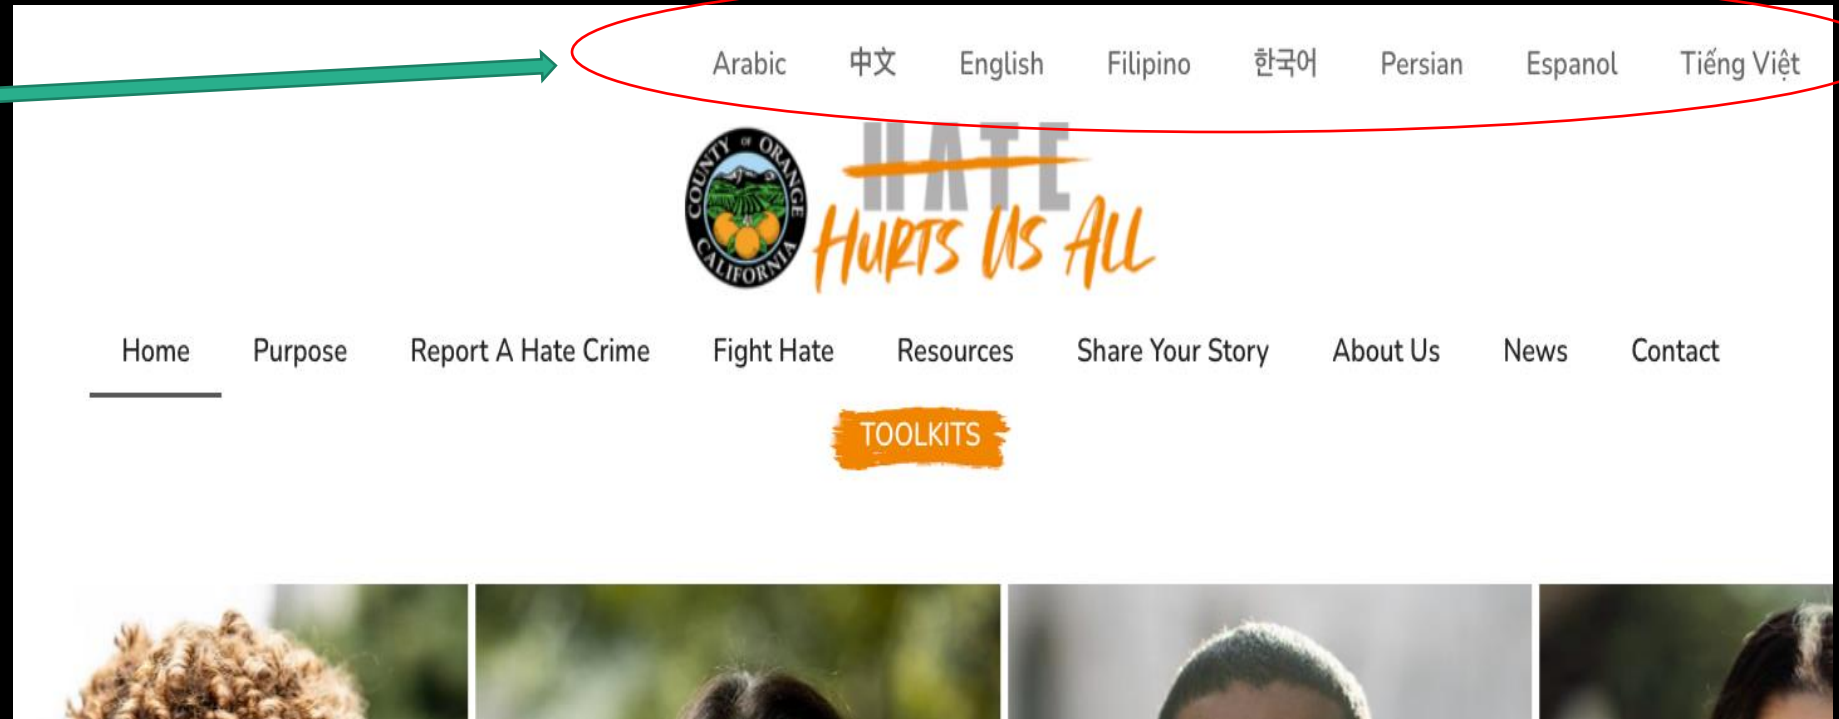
Arabic 中文 English Filipino 한국어 Persian Espanol Tiếng Việt

COUNTY OF ORANGE CALIFORNIA

HATE HURTS US ALL

Home Purpose Report A Hate Crime Fight Hate Resources Share Your Story About Us News Contact

TOOLKITS